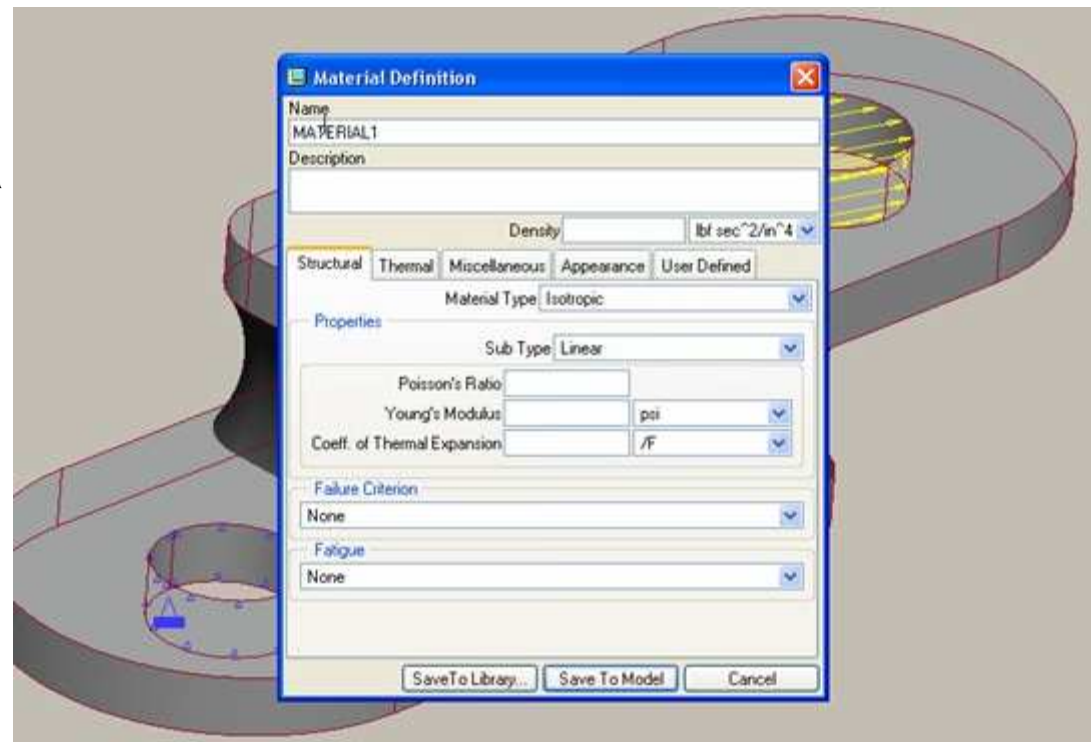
Material Definition

Name
MATERIAL1
Description

Density
lbf sec^2/in^4

Structural | Thermal | Miscellaneous | Appearance | User Defined

Material Type Isotropic

Properties

Sub Type Linear

Poisson's Ratio
Young's Modulus psi
Coeff. of Thermal Expansion /F

Failure Criterion
None

Fatigue
None

SaveTo Library... | Save To Model | Cancel